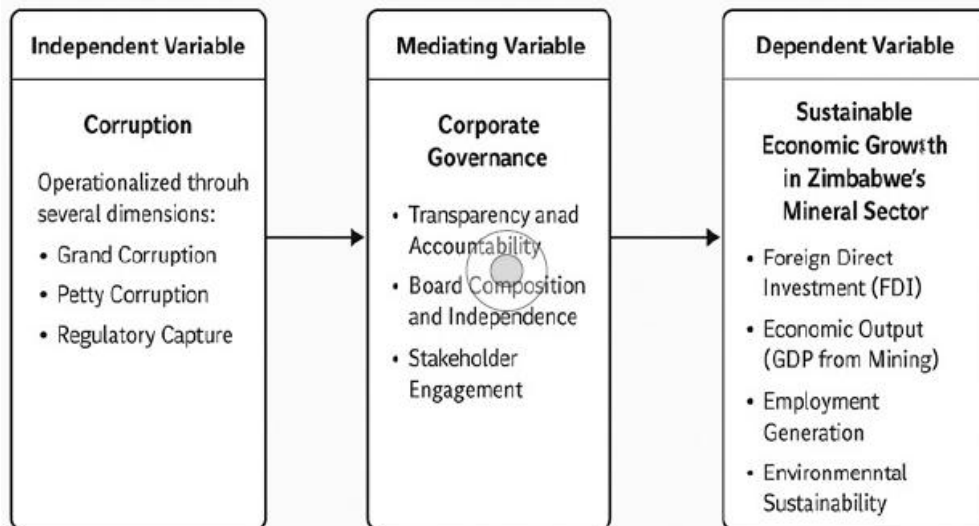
Independent Variable

Corruption

Operationalized throuh several dimensions:

- Grand Corruption
- Petty Corruption
- Regulatory Capture

Mediating Variable

Corporate Governance

- Transparency anad Accountability
- Board Composition and Independence
- Stakeholder Engagement

Dependent Variable

Sustainable Economic Growsth in Zimbabwe's Mineral Sector

- Foreign Direct Investment (FDI)
- Economic Output (GDP from Mining)
- Employment Generation
- Environmenntal Sustainability